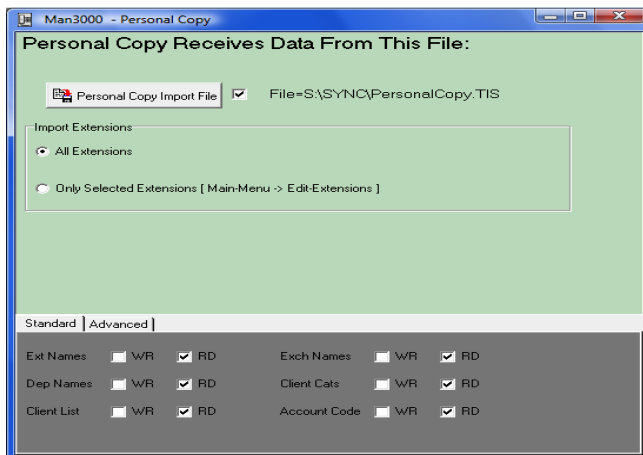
Man3000 - Personal Copy

Personal Copy Receives Data From This File:

Personal Copy Import File

File=S:\SYNC\PersonalCopy.TIS

Import Extensions

All Extensions

Only Selected Extensions [ Main-Menu -> Edit-Extensions ]

Standard | Advanced

| | | | | | |
|---|---|---|---|---|---|
| Ext Names | WR | RD | Exch Names | WR | RD |
| Dep Names | WR | RD | Client Cats | WR | RD |
| Client List | WR | RD | Account Code | WR | RD |